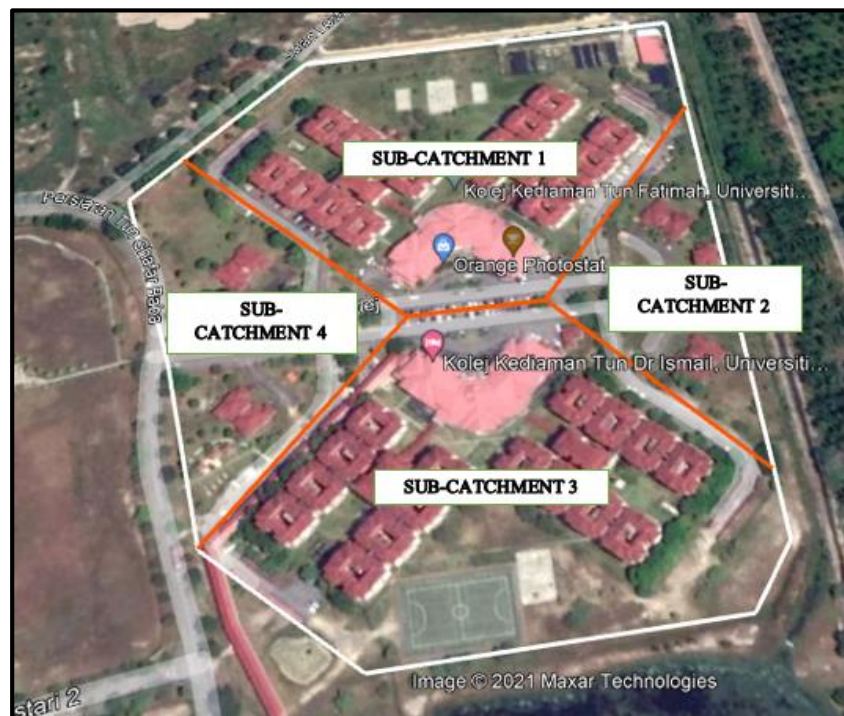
SUB-CATCHMENT 1

Kolej Kediaman Tun Fatimah, Universiti...

Persiaran Tun Syed Nasir

Orange Photostat

SUB-CATCHMENT 2

SUB-CATCHMENT 4

Kolej Kediaman Tun Dr Ismail, Universiti...

SUB-CATCHMENT 3

Image © 2021 Maxar Technologies

Lestari 2